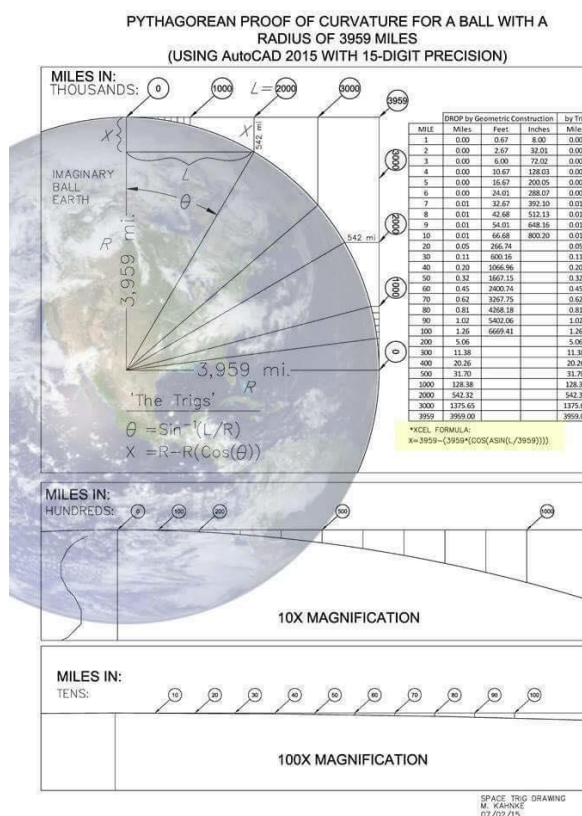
PYTHAGOREAN PROOF OF CURVATURE FOR A BALL WITH A RADIUS OF 3959 MILES
(USING AutoCAD 2015 WITH 15-DIGIT PRECISION)

MILES IN:
THOUSANDS: 0 1000 $L=2000$ 3000 3959

X

542 mi

IMAGINARY BALL EARTH

L

$\theta$

R

3,959 mi.

542 mi

3000

2000

1000

0

3,959 mi.

R

'The Trigs'

$\theta = \sin^{-1}(L/R)$

$X = R - R(\cos(\theta))$

| MILE | DROP by Geometric Construction Miles | Feet | Inches | by Tri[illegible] Mile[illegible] |
|---|---|---|---|---|
| 1 | 0.00 | 0.67 | 8.00 | 0.00 |
| 2 | 0.00 | 2.67 | 32.01 | 0.00 |
| 3 | 0.00 | 6.00 | 72.02 | 0.00 |
| 4 | 0.00 | 10.67 | 128.03 | 0.00 |
| 5 | 0.00 | 16.67 | 200.05 | 0.00 |
| 6 | 0.00 | 24.01 | 288.07 | 0.00 |
| 7 | 0.01 | 32.67 | 392.10 | 0.01 |
| 8 | 0.01 | 42.68 | 512.13 | 0.01 |
| 9 | 0.01 | 54.01 | 648.16 | 0.01 |
| 10 | 0.01 | 66.68 | 800.20 | 0.01 |
| 20 | 0.05 | 266.74 | | 0.05 |
| 30 | 0.11 | 600.16 | | 0.11 |
| 40 | 0.20 | 1066.96 | | 0.20 |
| 50 | 0.32 | 1667.15 | | 0.32 |
| 60 | 0.45 | 2400.74 | | 0.45 |
| 70 | 0.62 | 3267.75 | | 0.62 |
| 80 | 0.81 | 4268.18 | | 0.81 |
| 90 | 1.02 | 5402.06 | | 1.02 |
| 100 | 1.26 | 6669.41 | | 1.26 |
| 200 | 5.06 | | | 5.06 |
| 300 | 11.38 | | | 11.38 |
| 400 | 20.26 | | | 20.26 |
| 500 | 31.70 | | | 31.70 |
| 1000 | 128.38 | | | 128.3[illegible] |
| 2000 | 542.32 | | | 542.3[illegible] |
| 3000 | 1375.65 | | | 1375.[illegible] |
| 3959 | 3959.00 | | | 3959.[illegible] |

*XCEL FORMULA:
X=3959-(3959*(COS(ASIN(L/3959))))

MILES IN:
HUNDREDS: 0 100 200 500 1000

10X MAGNIFICATION

MILES IN:
TENS: 10 20 30 40 50 60 70 80 90 100

100X MAGNIFICATION

SPACE TRIG DRAWING
M. KAHNKE
07/02/15